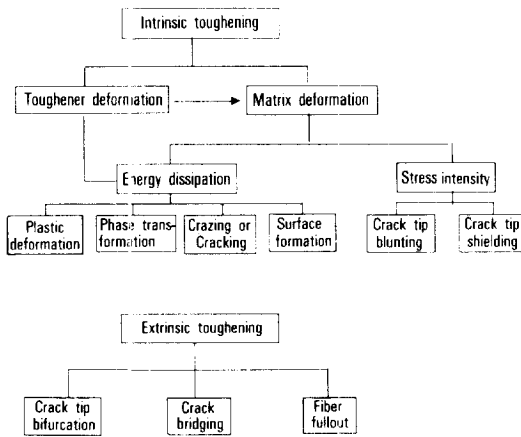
Intrinsic toughening

Toughener deformation

Matrix deformation

Energy dissipation

Stress intensity

Plastic deformation

Phase transformation

Crazing or Cracking

Surface formation

Crack tip blunting

Crack tip shielding

Extrinsic toughening

Crack tip bifurcation

Crack bridging

Fiber fullout